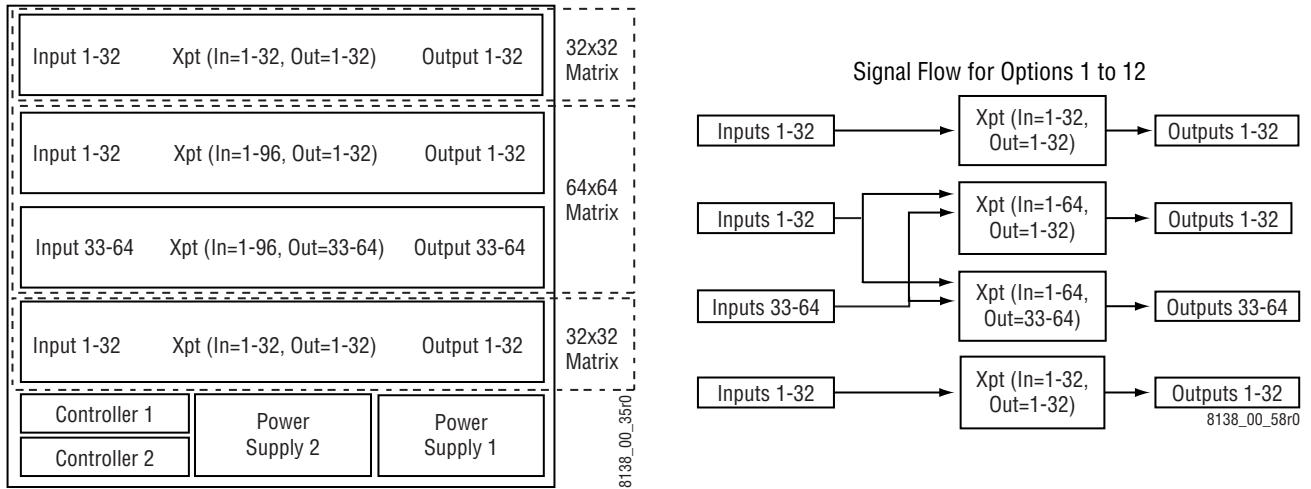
Input 1-32 Xpt (In=1-32, Out=1-32) Output 1-32

32x32 Matrix

Input 1-32 Xpt (In=1-96, Out=1-32) Output 1-32

Input 33-64 Xpt (In=1-96, Out=33-64) Output 33-64

64x64 Matrix

Input 1-32 Xpt (In=1-32, Out=1-32) Output 1-32

32x32 Matrix

Controller 1

Controller 2

Power Supply 2

Power Supply 1

8138_00_35r0

Signal Flow for Options 1 to 12

Inputs 1-32

Xpt (In=1-32, Out=1-32)

Outputs 1-32

Inputs 1-32

Xpt (In=1-64, Out=1-32)

Outputs 1-32

Inputs 33-64

Xpt (In=1-64, Out=33-64)

Outputs 33-64

Inputs 1-32

Xpt (In=1-32, Out=1-32)

Outputs 1-32

8138_00_58r0